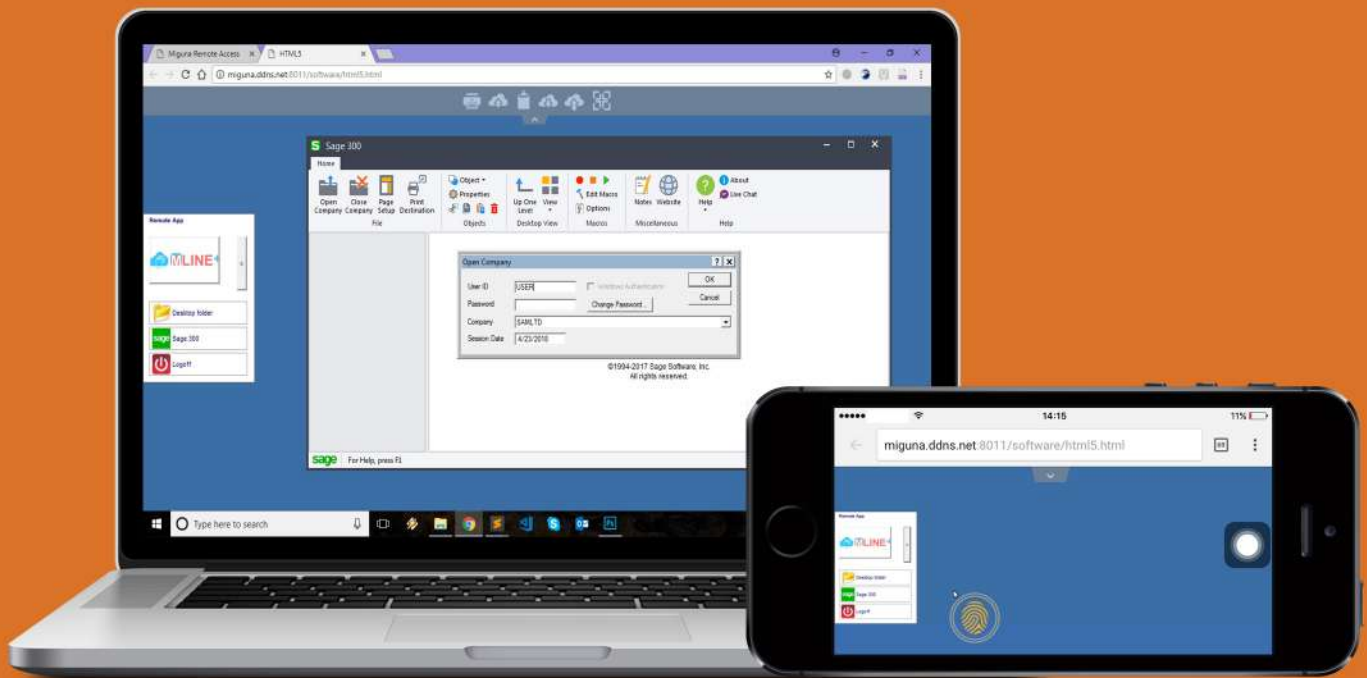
Miguna Remote Access
HTML5
miguna.ddns.net:8011/software/html5.html

Sage 300
Home
Open Company
Close Company
Page Setup
Print Destination
File
Object
Properties
Objects
Up One Level
View
Desktop View
Edit Macro
Options
Macros
Notes
Website
Miscellaneous
Help
About
Live Chat
Help

Remote App
MLINE
Desktop folder
Sage 300
Logoff

Open Company
? X
User ID
USER
Windows Authentication
OK
Password
Change Password...
Cancel
Company
SAMLTD
Session Date
4/23/2018

©1994-2017 Sage Software, Inc.
All rights reserved.

sage
For Help, press F1

Type here to search

●●●●●
14:15
11%
miguna.ddns.net:8011/software/html5.html

Remote App
MLINE
Desktop folder
Sage 300
Logoff